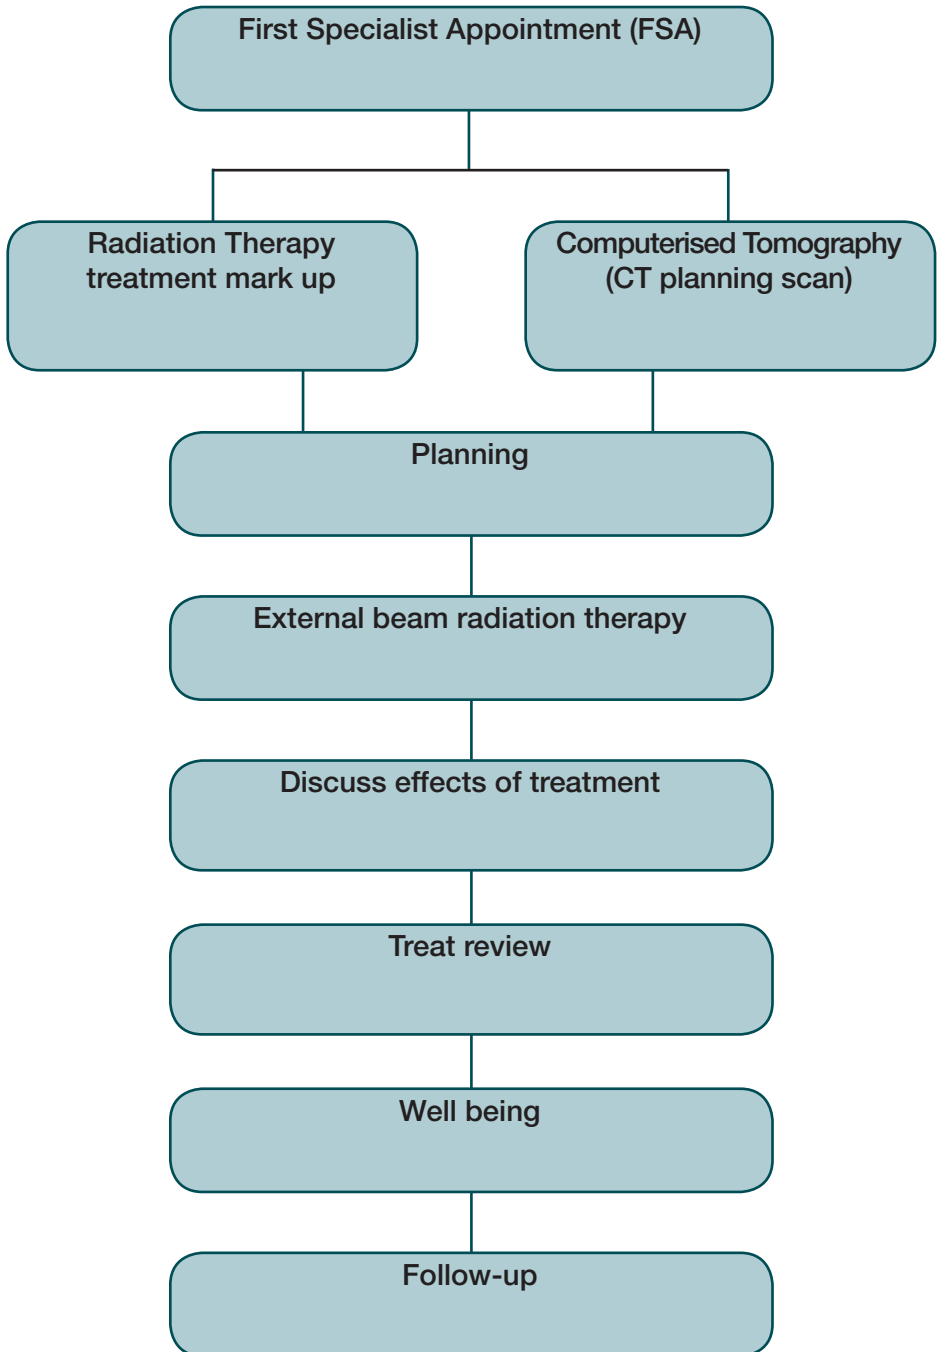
First Specialist Appointment (FSA)

Radiation Therapy treatment mark up

Computerised Tomography (CT planning scan)

Planning

External beam radiation therapy

Discuss effects of treatment

Treat review

Well being

Follow-up